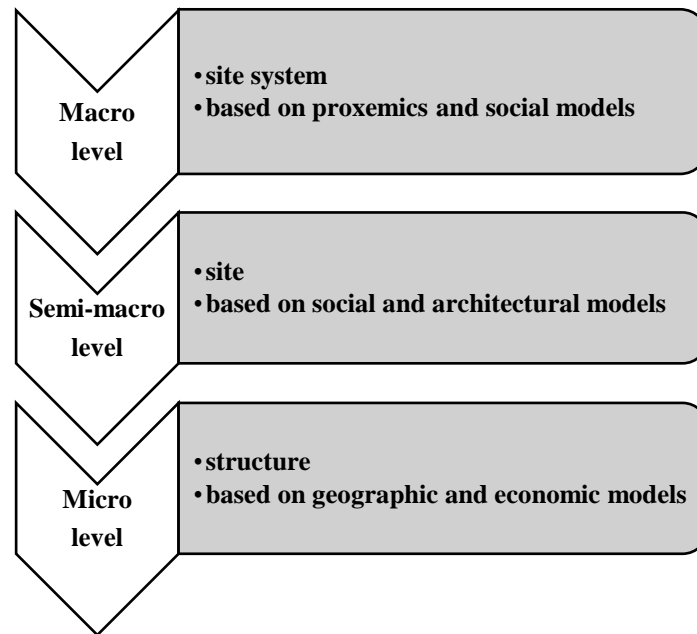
Macro level

• site system
• based on proxemics and social models

Semi-macro level

• site
• based on social and architectural models

Micro level

• structure
• based on geographic and economic models